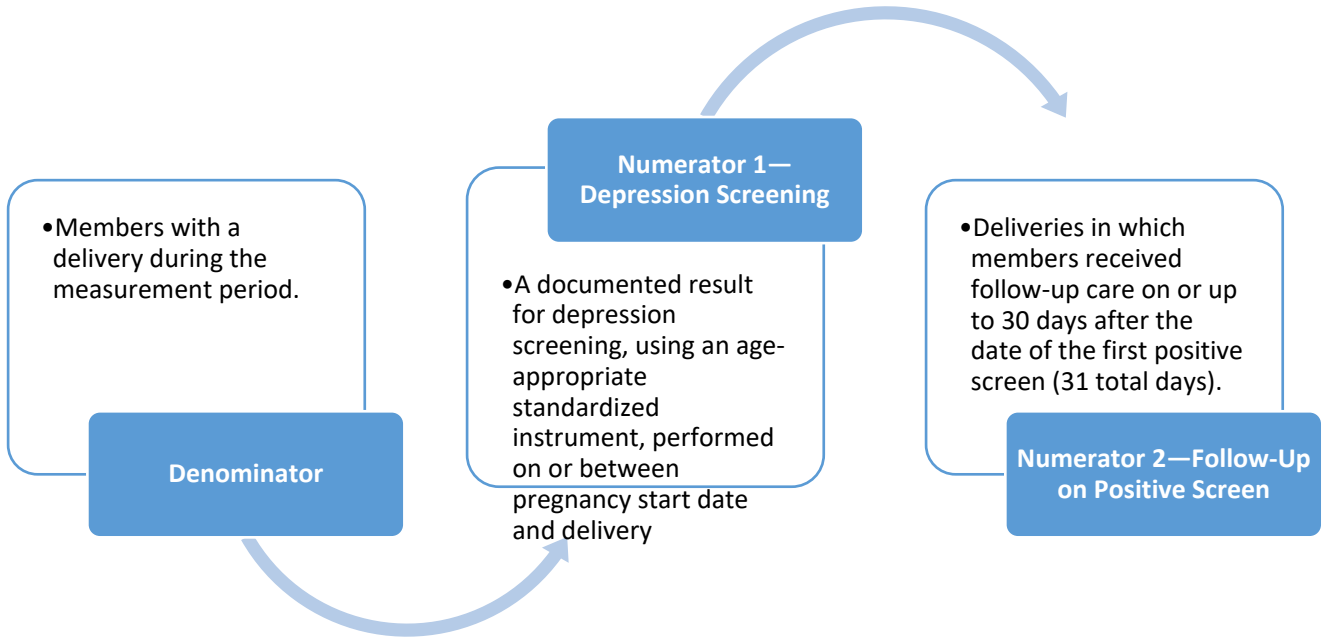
•Members with a delivery during the measurement period.

Denominator

Numerator 1—Depression Screening

•A documented result for depression screening, using an age-appropriate standardized instrument, performed on or between pregnancy start date and delivery

•Deliveries in which members received follow-up care on or up to 30 days after the date of the first positive screen (31 total days).

Numerator 2—Follow-Up on Positive Screen